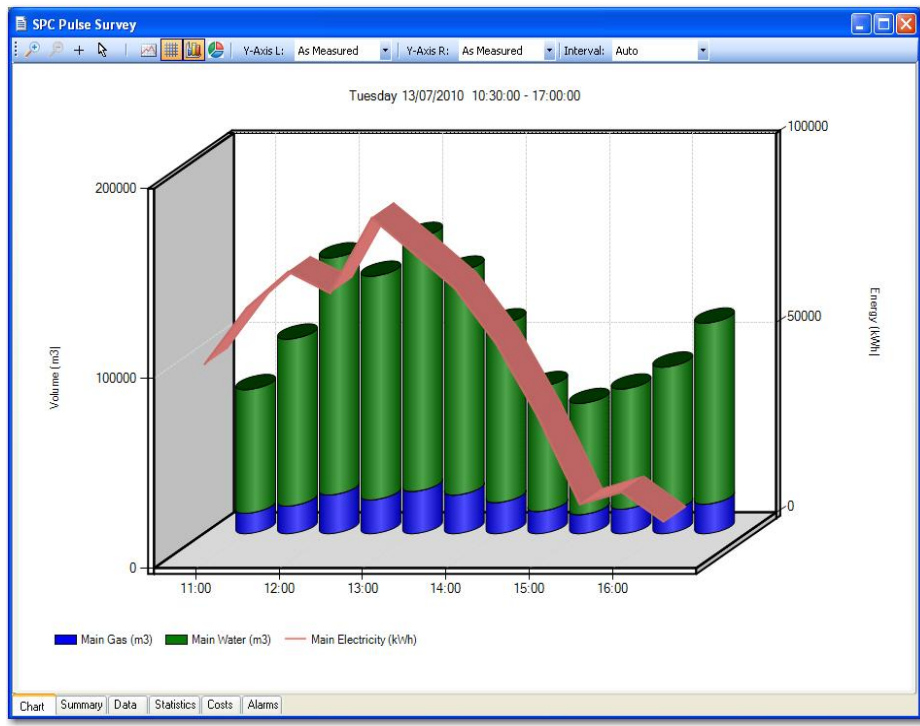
SPC Pulse Survey

Y-Axis L: As Measured Y-Axis R: As Measured Interval: Auto

Tuesday 13/07/2010 10:30:00 - 17:00:00

200000
100000
0

Volume (m3)

100000
50000
0

Energy (kWh)

11:00 12:00 13:00 14:00 15:00 16:00

Main Gas (m3) Main Water (m3) Main Electricity (kWh)

Chart Summary Data Statistics Costs Alarms